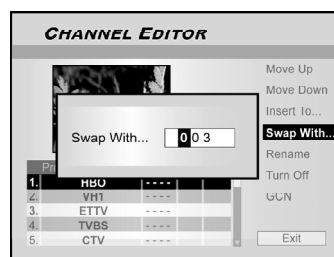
CHANNEL EDITOR

Move Up
Move Down
Insert To...
Swap With...
Rename
Turn Off
GCN
Exit

Swap With... 0 0 3

Pr

| | | |
|---|---|---|
| 1. | HBO | ---- |
| 2. | VH1 | ---- |
| 3. | ETTV | ---- |
| 4. | TVBS | ---- |
| 5. | CTV | ---- |